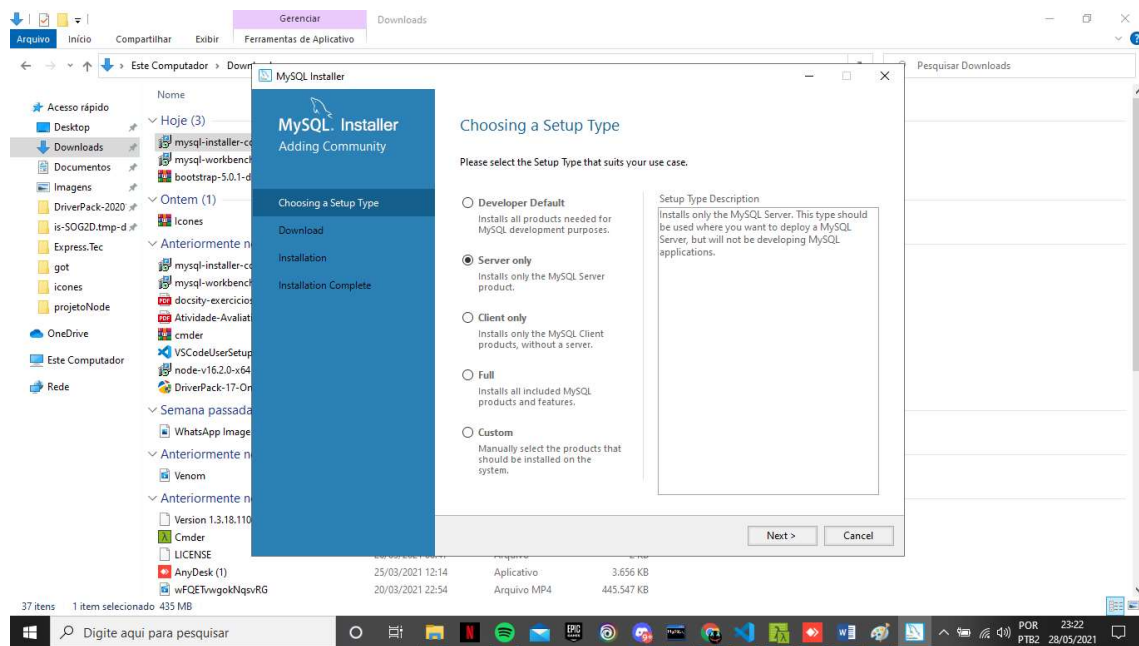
Gerenciar Downloads
Arquivo Início Compartilhar Exibir Ferramentas de Aplicativo
Este Computador > Down
Pesquisar Downloads
Nome
Acesso rápido
Desktop
Downloads
Documentos
Imagens
DriverPack-2020
is-SOG2D.tmp-d
Express.Tec
got
icones
projetoNode
OneDrive
Este Computador
Rede
Hoje (3)
mysql-installer-c
mysql-workbenc
bootstrap-5.0.1-d
Ontem (1)
Icones
Anteriormente n
mysql-installer-c
mysql-workbenc
docsity-exercicio
Atividade-Avaliat
cmder
VSCodeUserSetup
node-v16.2.0-x64
DriverPack-17-Or
Semana passada
WhatsApp Image
Anteriormente n
Venom
Anteriormente n
Version 1.3.18.110
Cmder
LICENSE
AnyDesk (1) 25/03/2021 12:14 Aplicativo 3.656 KB
wFQETvwgokNqsvRG 20/03/2021 22:54 Arquivo MP4 445.547 KB
37 itens 1 item selecionado 435 MB

MySQL Installer
MySQL. Installer
Adding Community
Choosing a Setup Type
Download
Installation
Installation Complete
Choosing a Setup Type
Please select the Setup Type that suits your use case.
Developer Default
Installs all products needed for MySQL development purposes.
Server only
Installs only the MySQL Server product.
Client only
Installs only the MySQL Client products, without a server.
Full
Installs all included MySQL products and features.
Custom
Manually select the products that should be installed on the system.
Setup Type Description
Installs only the MySQL Server. This type should be used where you want to deploy a MySQL Server, but will not be developing MySQL applications.
Next >
Cancel

Digite aqui para pesquisar
POR PTB2 23:22 28/05/2021